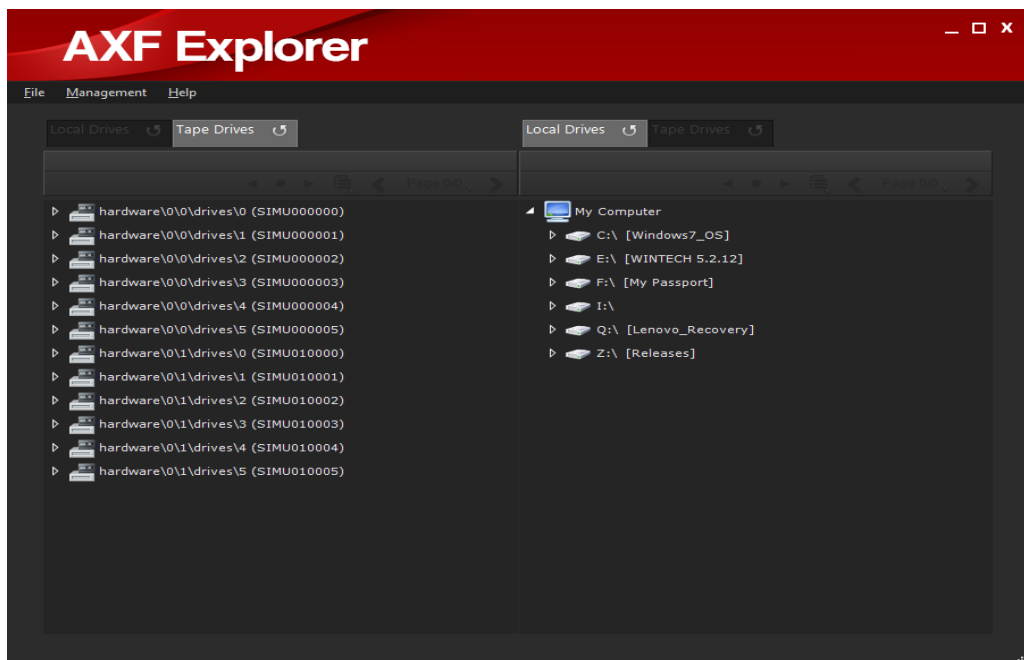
AXF Explorer

File Management Help

Local Drives Tape Drives

Page 00 of 00

hardware\0\0\drives\0 (SIMU000000)
hardware\0\0\drives\1 (SIMU000001)
hardware\0\0\drives\2 (SIMU000002)
hardware\0\0\drives\3 (SIMU000003)
hardware\0\0\drives\4 (SIMU000004)
hardware\0\0\drives\5 (SIMU000005)
hardware\0\1\drives\0 (SIMU010000)
hardware\0\1\drives\1 (SIMU010001)
hardware\0\1\drives\2 (SIMU010002)
hardware\0\1\drives\3 (SIMU010003)
hardware\0\1\drives\4 (SIMU010004)
hardware\0\1\drives\5 (SIMU010005)

Local Drives Tape Drives

Page 00 of 00

My Computer
C:\ [Windows7_OS]
E:\ [WINTECH 5.2.12]
F:\ [My Passport]
I:\
Q:\ [Lenovo_Recovery]
Z:\ [Releases]